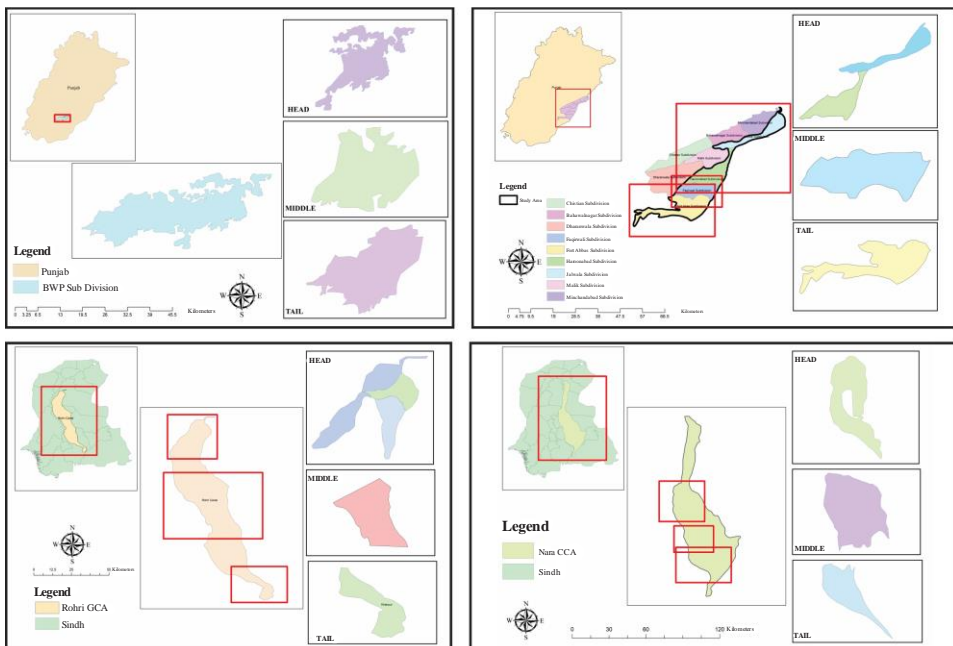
Punjab

HEAD

MIDDLE

TAIL

Legend
Punjab
BWP Sub Division

N
W E
S

0 3.25 6.5 13 19.5 26 32.5 39 45.5 Kilometers

Punjab

HEAD

MIDDLE

TAIL

Legend
Study Area
Chistian Subdivision
Bahawalnagar Subdivision
Dhanotwala Subdivision
Fagirwali Subdivision
Fort Abbas Subdivision
Haroonabad Subdivision
Jalwala Subdivision
Malik Subdivision
Minchanabad Subdivision

N
W E
S

0 4.75 9.5 19 28.5 38 47.5 57 66.5 Kilometers

HEAD

MIDDLE

TAIL

N
W E
S

Kilometers

Legend
Rohri GCA
Sindh

HEAD

MIDDLE

TAIL

Legend
Nara CCA
Sindh

N
W E
S

0 30 60 120 Kilometers